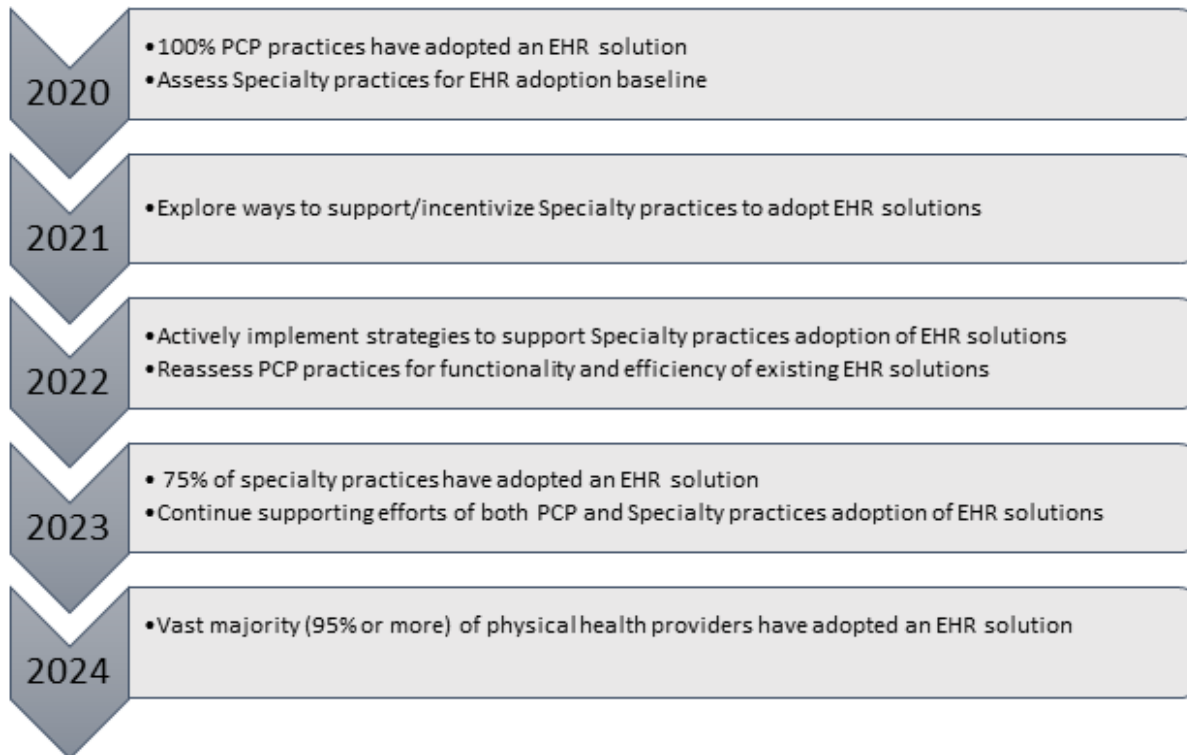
2020

•100% PCP practices have adopted an EHR solution
•Assess Specialty practices for EHR adoption baseline

2021

•Explore ways to support/incentivize Specialty practices to adopt EHR solutions

2022

•Actively implement strategies to support Specialty practices adoption of EHR solutions
•Reassess PCP practices for functionality and efficiency of existing EHR solutions

2023

• 75% of specialty practices have adopted an EHR solution
•Continue supporting efforts of both PCP and Specialty practices adoption of EHR solutions

2024

•Vast majority (95% or more) of physical health providers have adopted an EHR solution